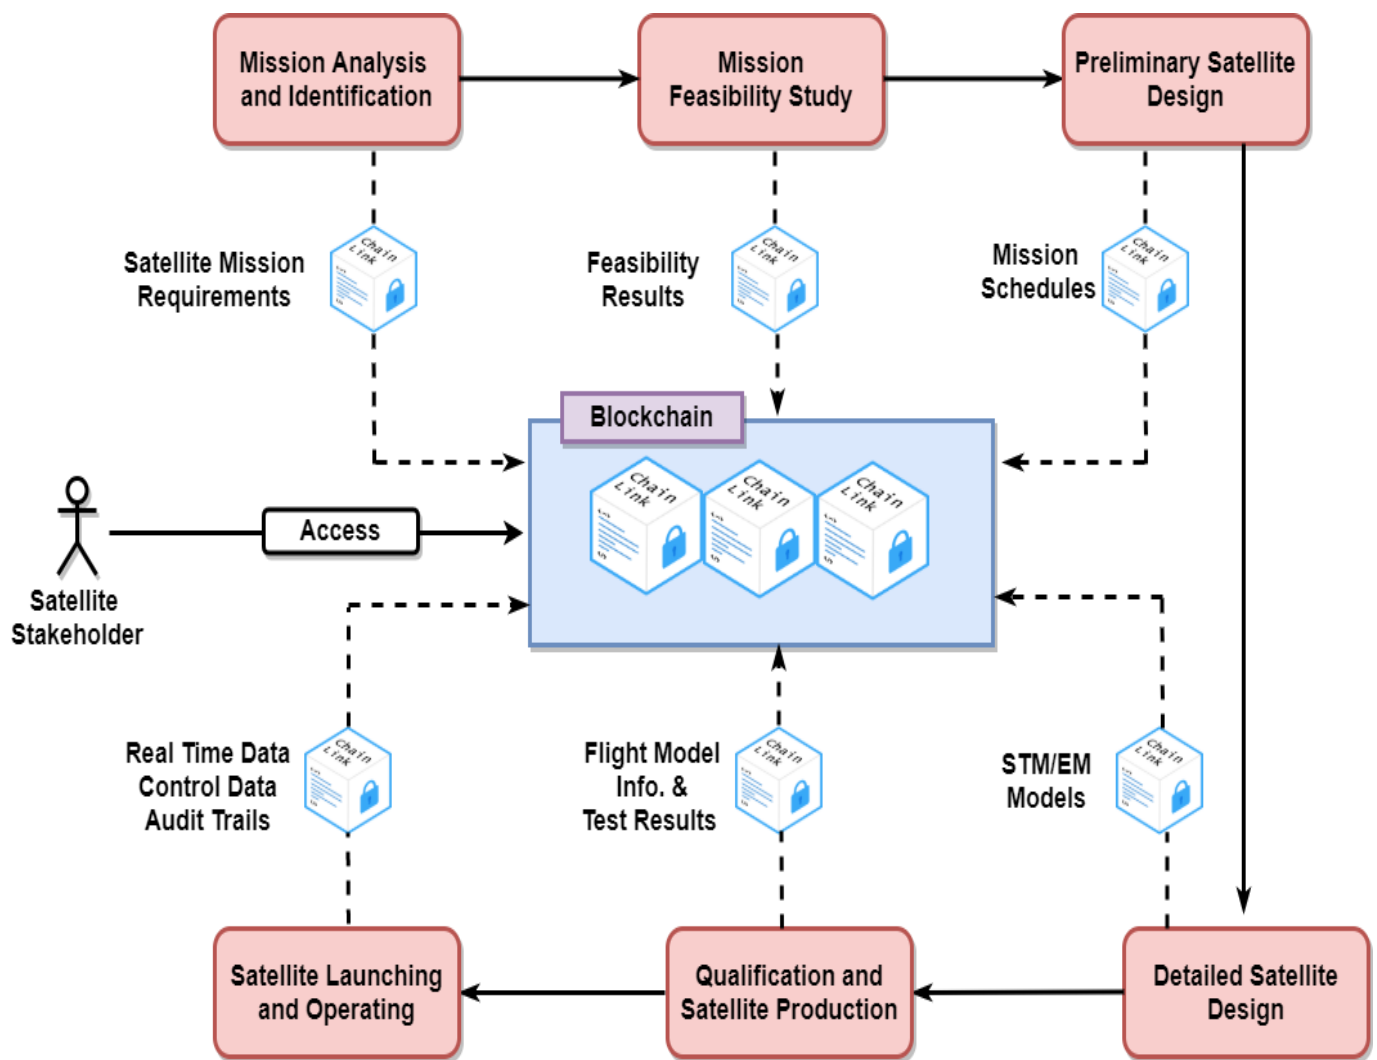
Mission Analysis and Identification

Mission Feasibility Study

Preliminary Satellite Design

Satellite Mission Requirements

Chain Link

Feasibility Results

Chain Link

Mission Schedules

Chain Link

Blockchain

Chain Link

Chain Link

Chain Link

Satellite Stakeholder

Access

Real Time Data Control Data Audit Trails

Chain Link

Flight Model Info. & Test Results

Chain Link

STM/EM Models

Chain Link

Satellite Launching and Operating

Qualification and Satellite Production

Detailed Satellite Design